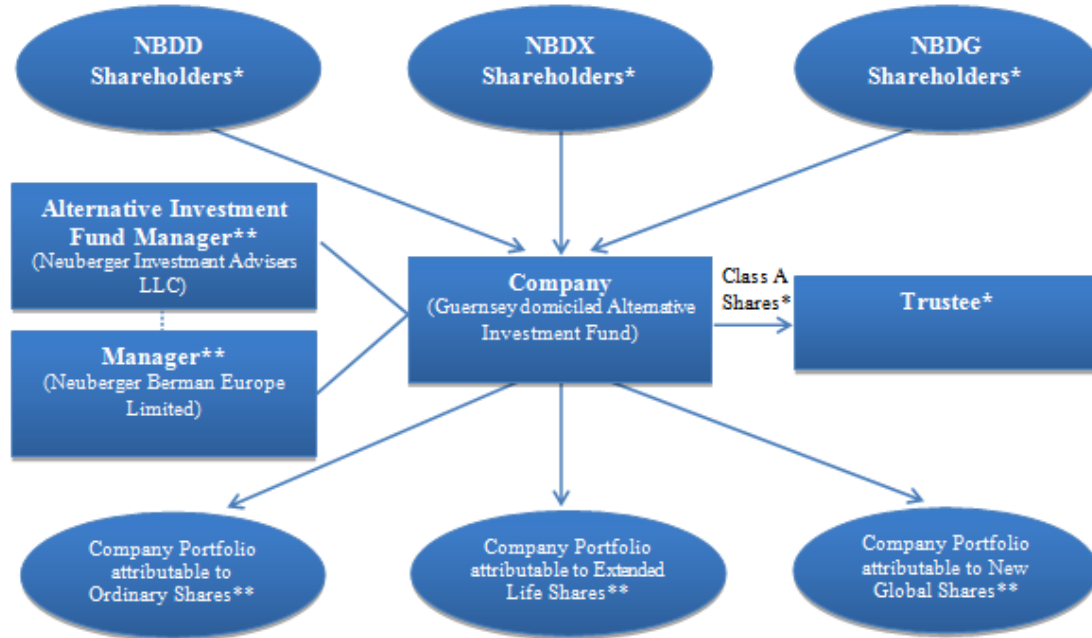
NBDD Shareholders*

NBDX Shareholders*

NBDG Shareholders*

Alternative Investment Fund Manager**
(Neuberger Investment Advisers LLC)

Manager**
(Neuberger Berman Europe Limited)

Company
(Guernsey domiciled Alternative Investment Fund)

Class A Shares*

Trustee*

Company Portfolio attributable to Ordinary Shares**

Company Portfolio attributable to Extended Life Shares**

Company Portfolio attributable to New Global Shares**